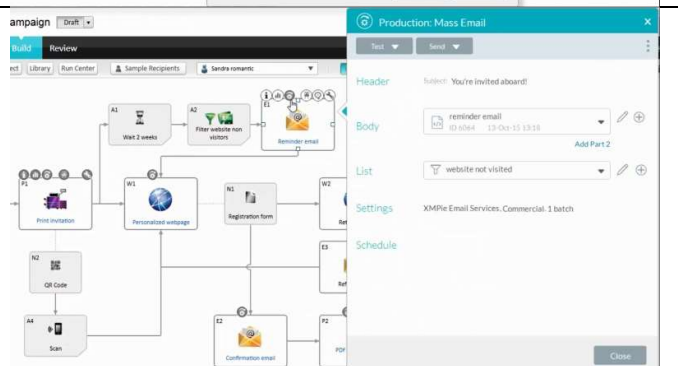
ampaign Draft

Build Review

ect Library Run Center Sample Recipients Sandra romantic

A1 Wait 2 weeks

A2 Filter website non visitors

E1 Reminder email

P1 Print invitation

W1 Personalized webpage

N1 Registration form

W2 Ref

N2 QR Code

E3 Ref

A4 Scan

E2 Confirmation email

P2 PDF

Production: Mass Email

Test Send

Header Subject: You're invited aboard!

Body reminder email ID 6064 13-Oct-15 13:18

Add Part 2

List website not visited

Settings XMPie Email Services. Commercial. 1 batch

Schedule

Close